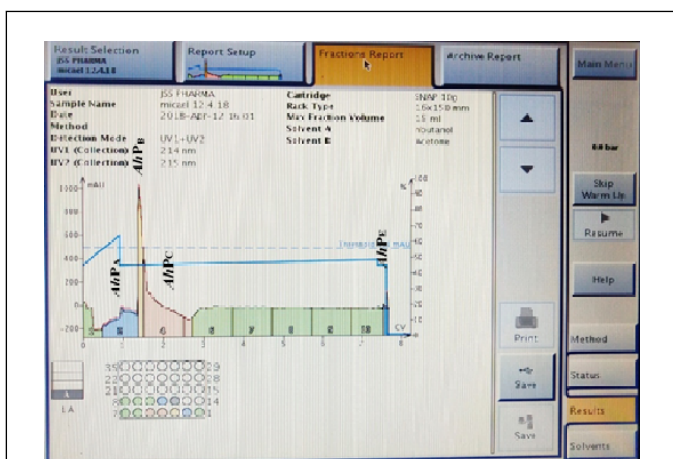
Result Selection
JSS PHARMA
micael 12.4.18

Report Setup

Fractions Report

Archive Report

Main Menu

| | | | |
|---|---|---|---|
| User | JSS PHARMA | Cartridge | SNAP 10g |
| Sample Name | micael 12.4.18 | Rack Type | 16x150 mm |
| Date | 2018-Apr-12 16:01 | Max Fraction Volume | 15 ml |
| Method | | Solvent A | n-butanol |
| Detection Mode | UV1+UV2 | Solvent B | Acetone |
| UV1 (Collection) | 214 nm | | |
| UV2 (Collection) | 235 nm | | |

1000 mAU
800
600
400
200
-200

100 %
90
80
70
60
50
40
30
20
10

Threshold mAU

AhPA
AhPB
AhPC
AhPE

CV
0 1 2 3 4 5 6 7 8

LA

35 29
22 28
21 15
8 14
7 1

Print
Save
Save

64 bar
Skip Warm Up
Resume
Help
Method
Status
Results
Solvents